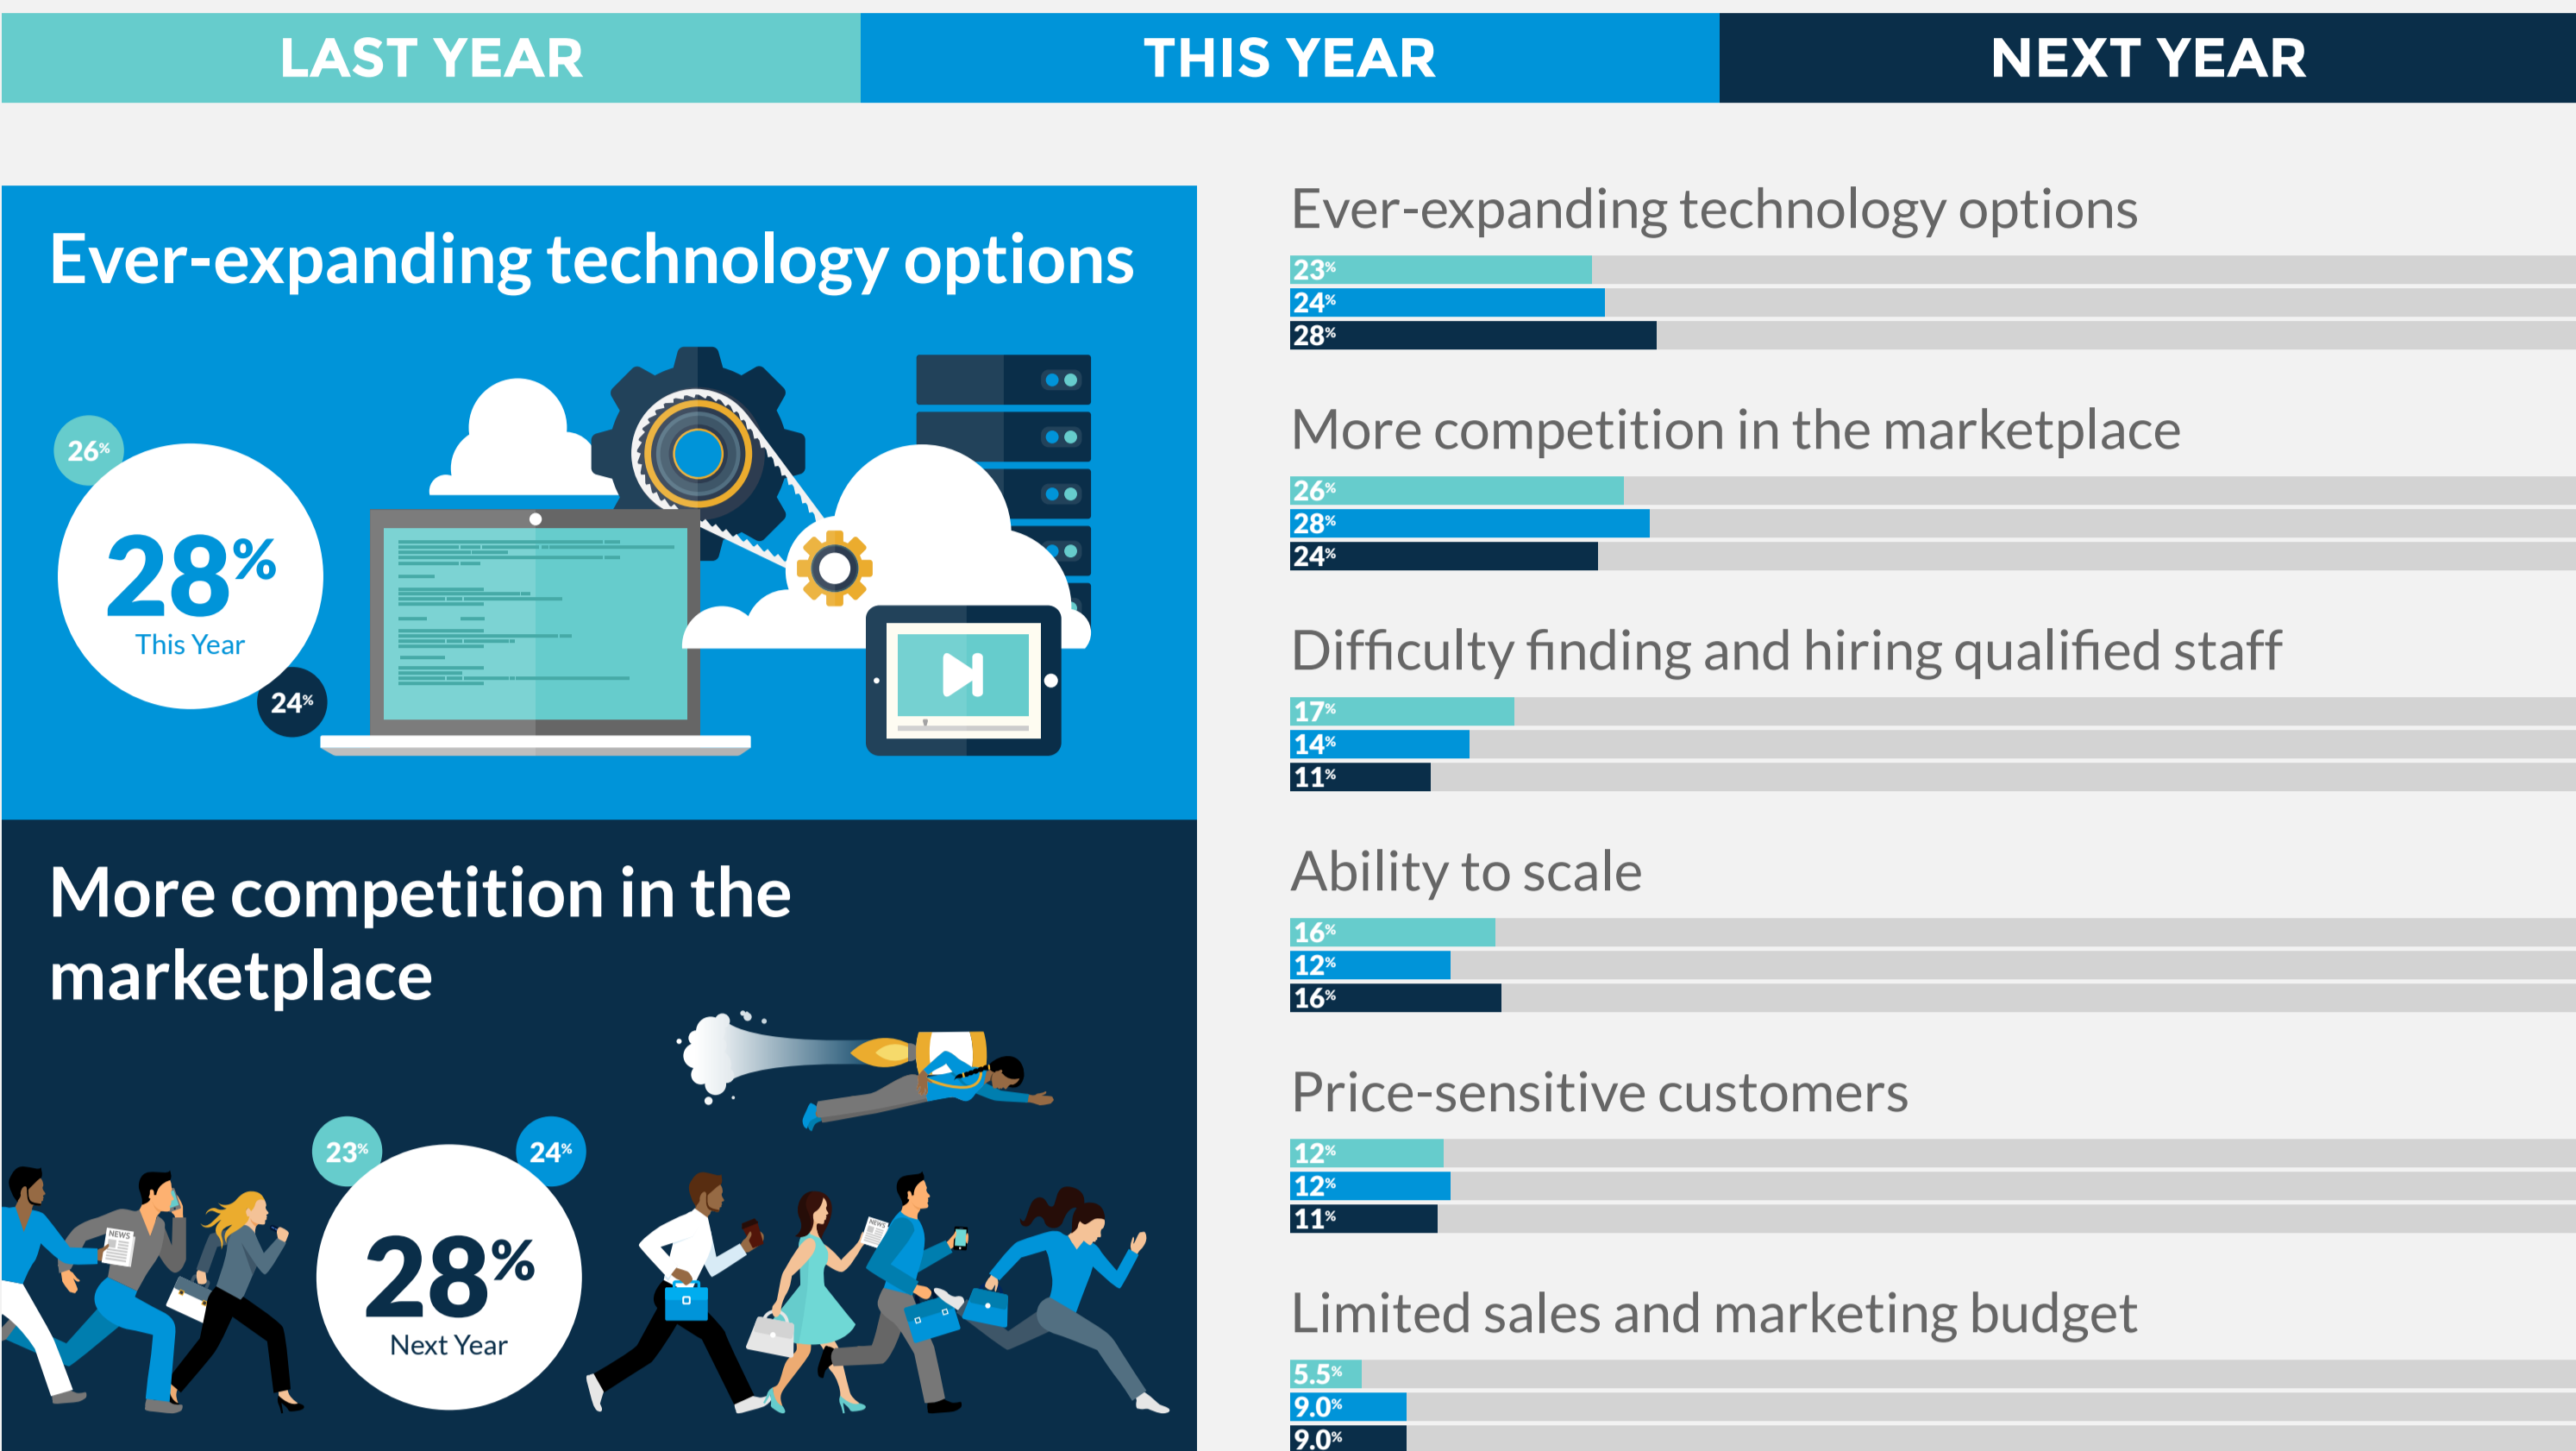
LAST YEAR THIS YEAR NEXT YEAR

Ever-expanding technology options

26%

28%
This Year

24%

More competition in the marketplace

23% 24%

28%
Next Year

NEWS

Ever-expanding technology options
23%
24%
28%

More competition in the marketplace
26%
28%
24%

Difficulty finding and hiring qualified staff
17%
14%
11%

Ability to scale
16%
12%
16%

Price-sensitive customers
12%
12%
11%

Limited sales and marketing budget
5.5%
9.0%
9.0%